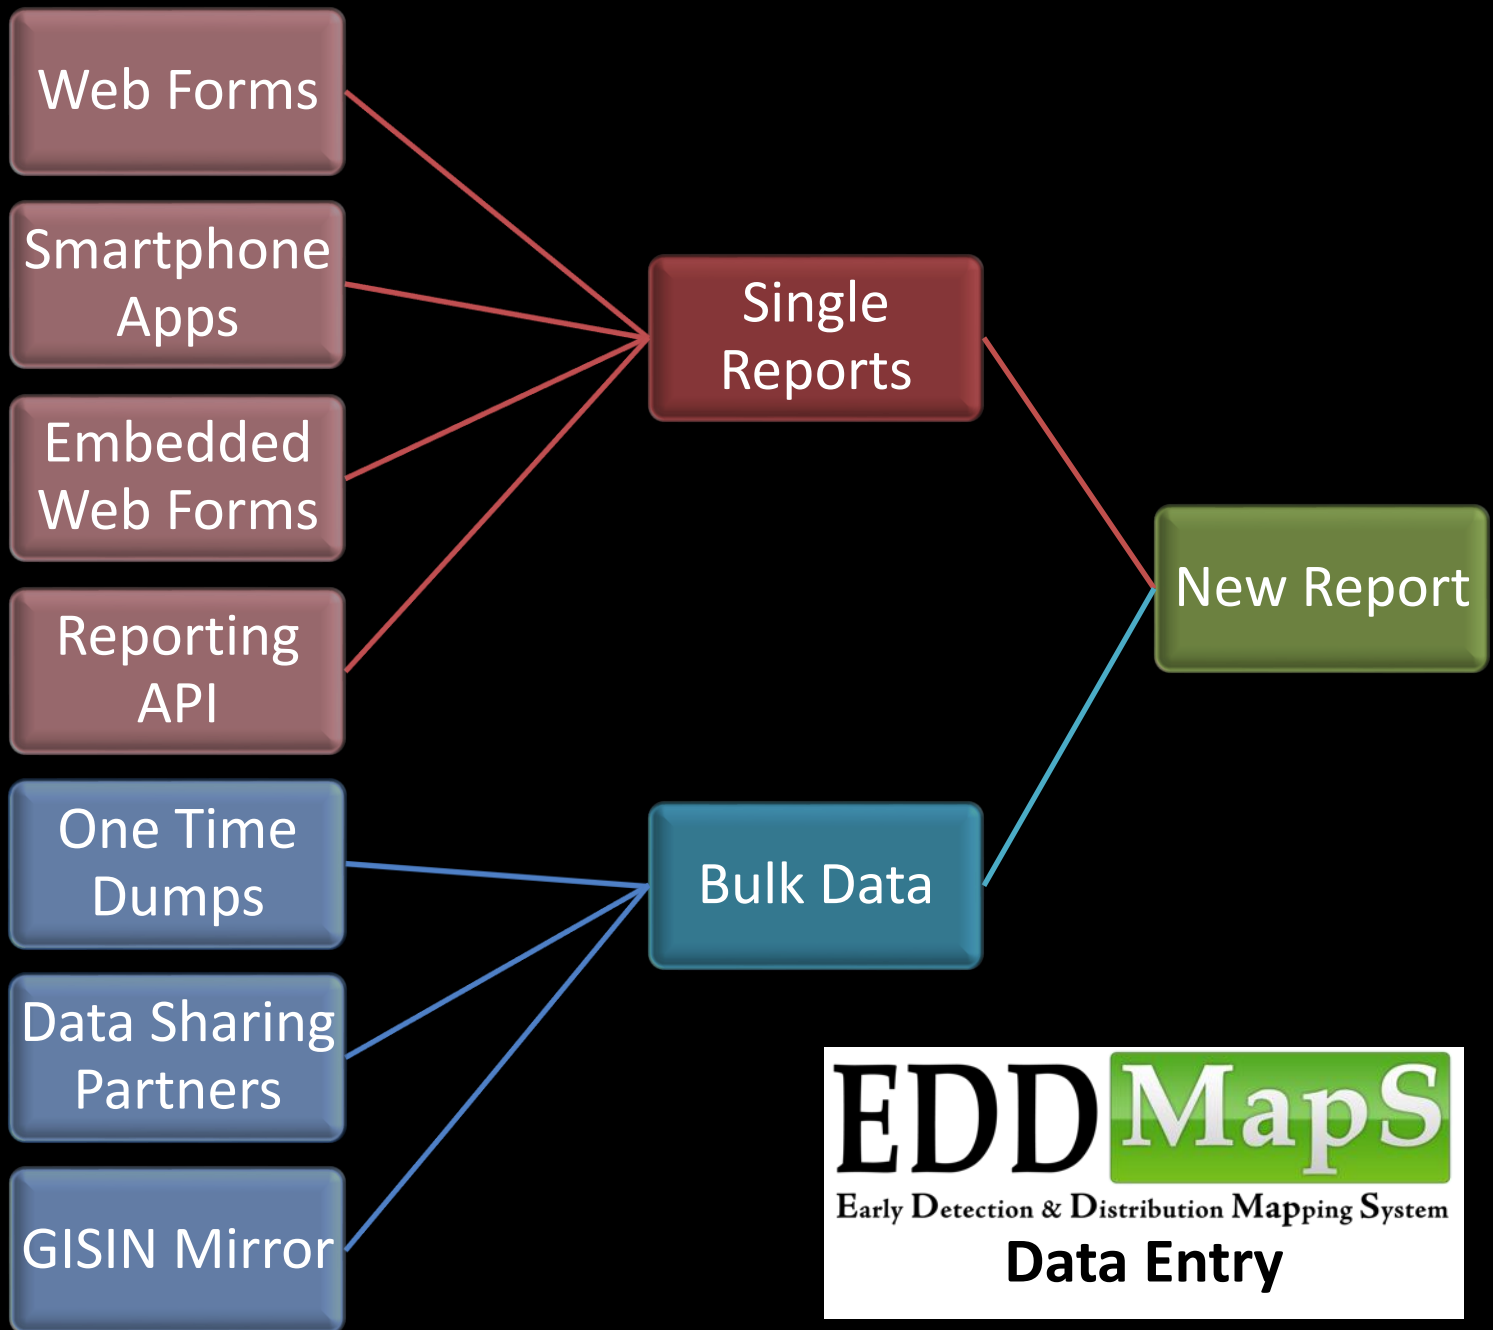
Web Forms

Smartphone Apps

Embedded Web Forms

Reporting API

One Time Dumps

Data Sharing Partners

GISIN Mirror

Single Reports

Bulk Data

New Report

EDDMapS
Early Detection & Distribution Mapping System
Data Entry